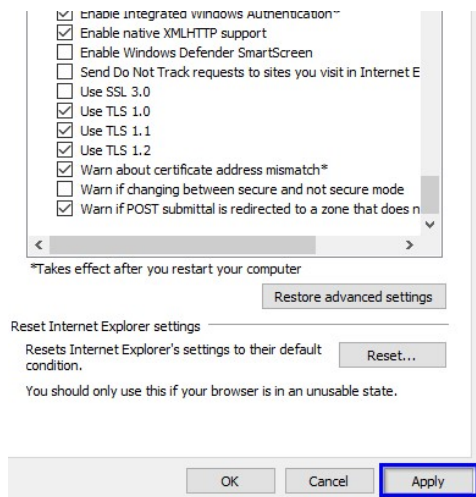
Enable Integrated Windows Authentication*
Enable native XMLHTTP support
Enable Windows Defender SmartScreen
Send Do Not Track requests to sites you visit in Internet E
Use SSL 3.0
Use TLS 1.0
Use TLS 1.1
Use TLS 1.2
Warn about certificate address mismatch*
Warn if changing between secure and not secure mode
Warn if POST submittal is redirected to a zone that does n

*Takes effect after you restart your computer

Restore advanced settings

Reset Internet Explorer settings

Resets Internet Explorer's settings to their default condition.

Reset...

You should only use this if your browser is in an unusable state.

OK Cancel Apply